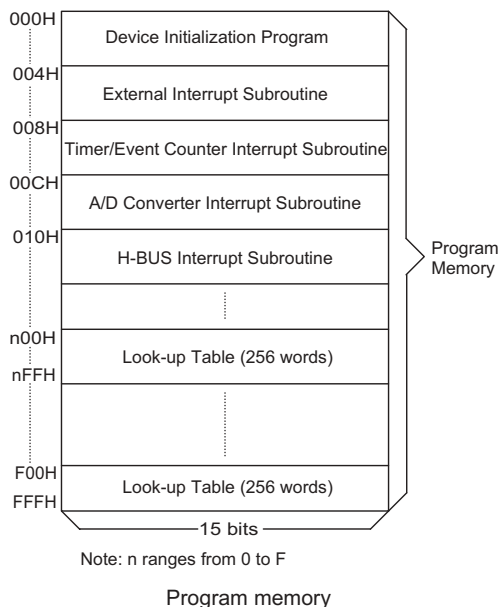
000H
Device Initialization Program
004H
External Interrupt Subroutine
008H
Timer/Event Counter Interrupt Subroutine
00CH
A/D Converter Interrupt Subroutine
010H
H-BUS Interrupt Subroutine
n00H
Look-up Table (256 words)
nFFH
F00H
Look-up Table (256 words)
FFFH
15 bits
Program Memory

Note: n ranges from 0 to F

Program memory